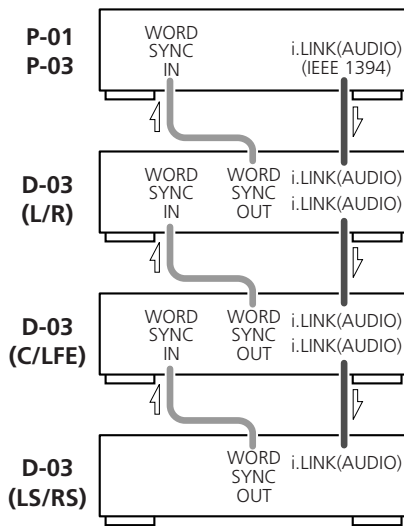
P-01
P-03

WORD
SYNC
IN

i.LINK(AUDIO)
(IEEE 1394)

D-03
(L/R)

WORD
SYNC
IN

WORD
SYNC
OUT

i.LINK(AUDIO)
i.LINK(AUDIO)

D-03
(C/LFE)

WORD
SYNC
IN

WORD
SYNC
OUT

i.LINK(AUDIO)
i.LINK(AUDIO)

D-03
(LS/RS)

WORD
SYNC
OUT

i.LINK(AUDIO)